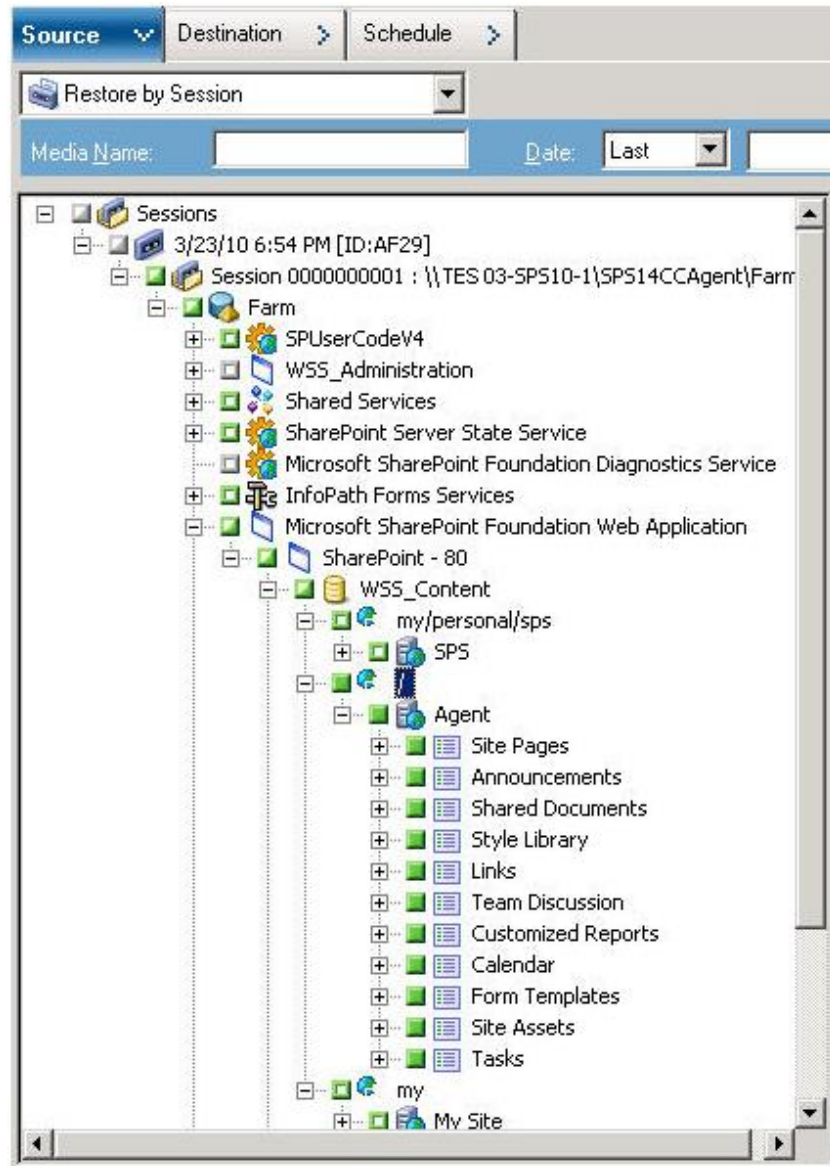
Source
Destination
Schedule

Restore by Session

Media Name:
Date:
Last

Sessions
3/23/10 6:54 PM [ID:AF29]
Session 0000000001 : \\TES 03-SPS10-1\SPS14CCAgent\Farm
Farm
SPUserCodeV4
WSS_Administration
Shared Services
SharePoint Server State Service
Microsoft SharePoint Foundation Diagnostics Service
InfoPath Forms Services
Microsoft SharePoint Foundation Web Application
SharePoint - 80
WSS_Content
my/personal/sps
SPS
/
Agent
Site Pages
Announcements
Shared Documents
Style Library
Links
Team Discussion
Customized Reports
Calendar
Form Templates
Site Assets
Tasks
my
My Site